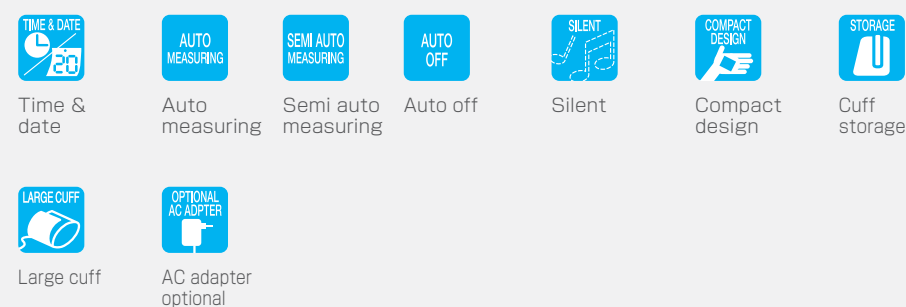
TIME & DATE
20
Time & date

AUTO MEASURING
Auto measuring

SEMI AUTO MEASURING
Semi auto measuring

AUTO OFF
Auto off

SILENT
Silent

COMPACT DESIGN
Compact design

STORAGE
Cuff storage

LARGE CUFF
Large cuff

OPTIONAL AC ADPTER
AC adapter optional